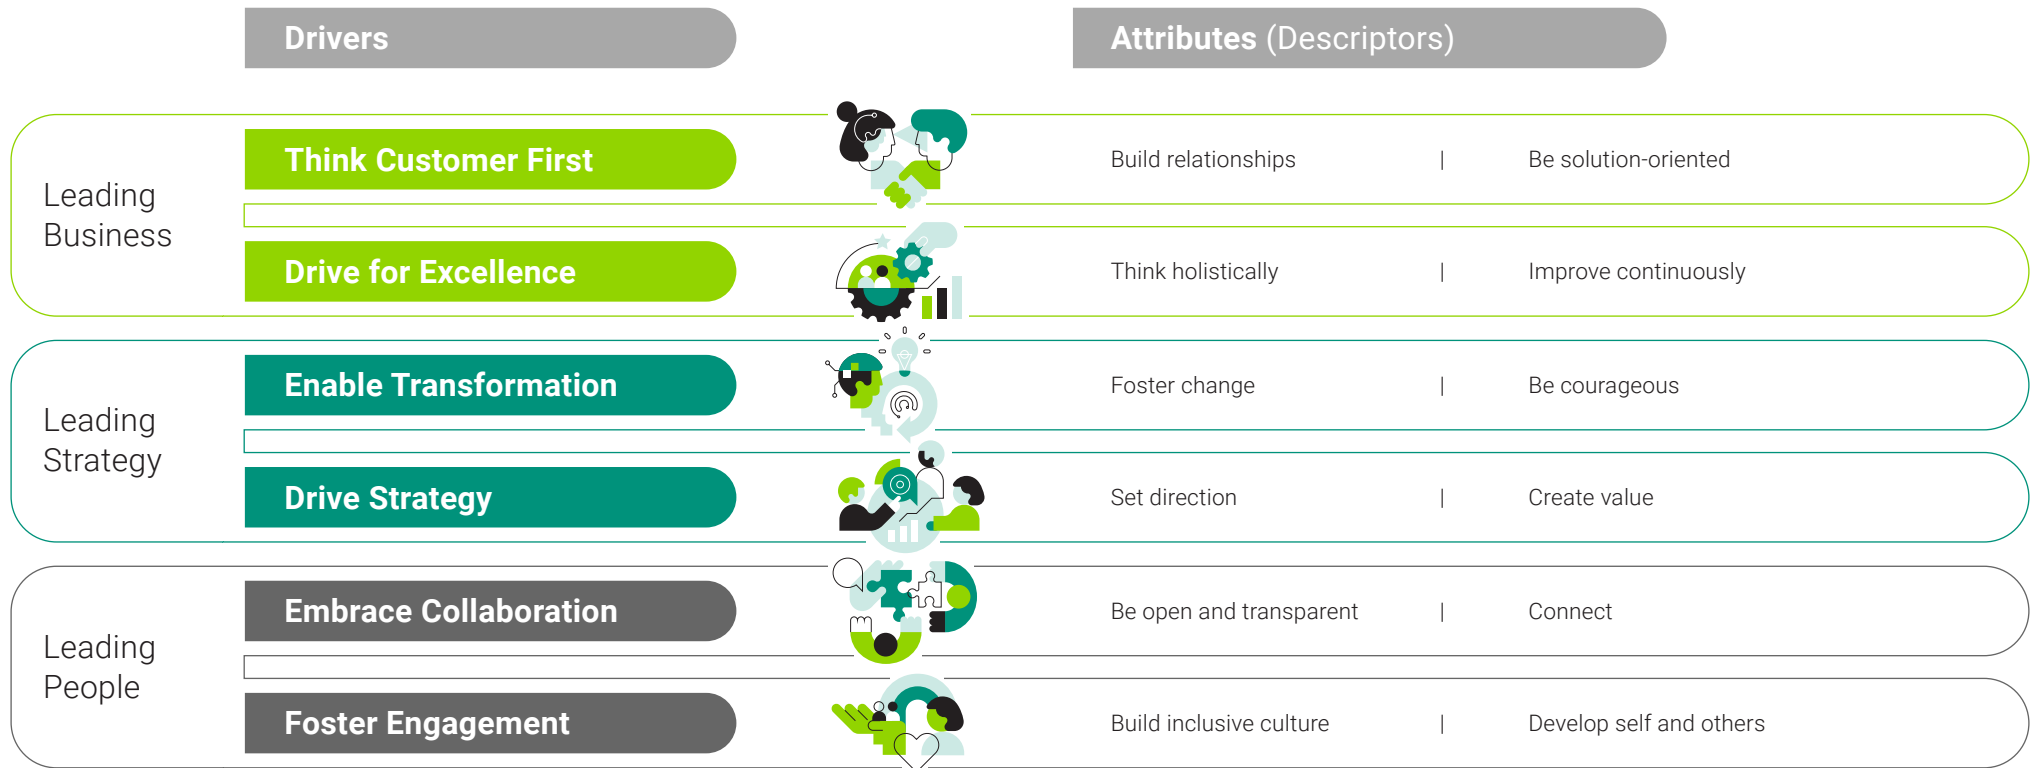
Drivers

Attributes (Descriptors)

Leading Business

Think Customer First

Build relationships | Be solution-oriented

Drive for Excellence

Think holistically | Improve continuously

Leading Strategy

Enable Transformation

Foster change | Be courageous

Drive Strategy

Set direction | Create value

Leading People

Embrace Collaboration

Be open and transparent | Connect

Foster Engagement

Build inclusive culture | Develop self and others